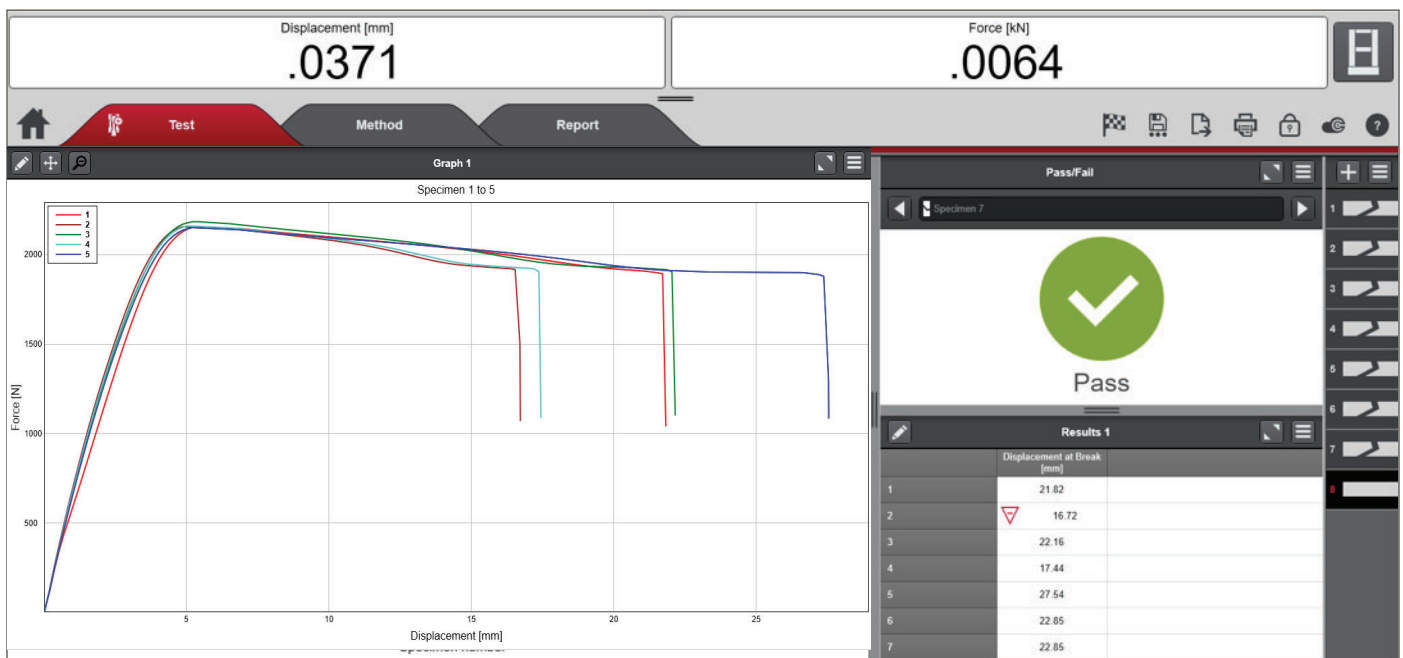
Displacement [mm]
.0371

Force [kN]
.0064

Test
Method
Report

Graph 1

Specimen 1 to 5

1
2
3
4
5

2000
1500
1000
500

Force [N]

5
10
15
20
25

Displacement [mm]

Pass/Fail

Specimen 7

Pass

Results 1

| | Displacement at Break [mm] |
|---|---|
| 1 | 21.82 |
| 2 | 16.72 |
| 3 | 22.16 |
| 4 | 17.44 |
| 5 | 27.54 |
| 6 | 22.85 |
| 7 | 22.85 |

1
2
3
4
5
6
7
8